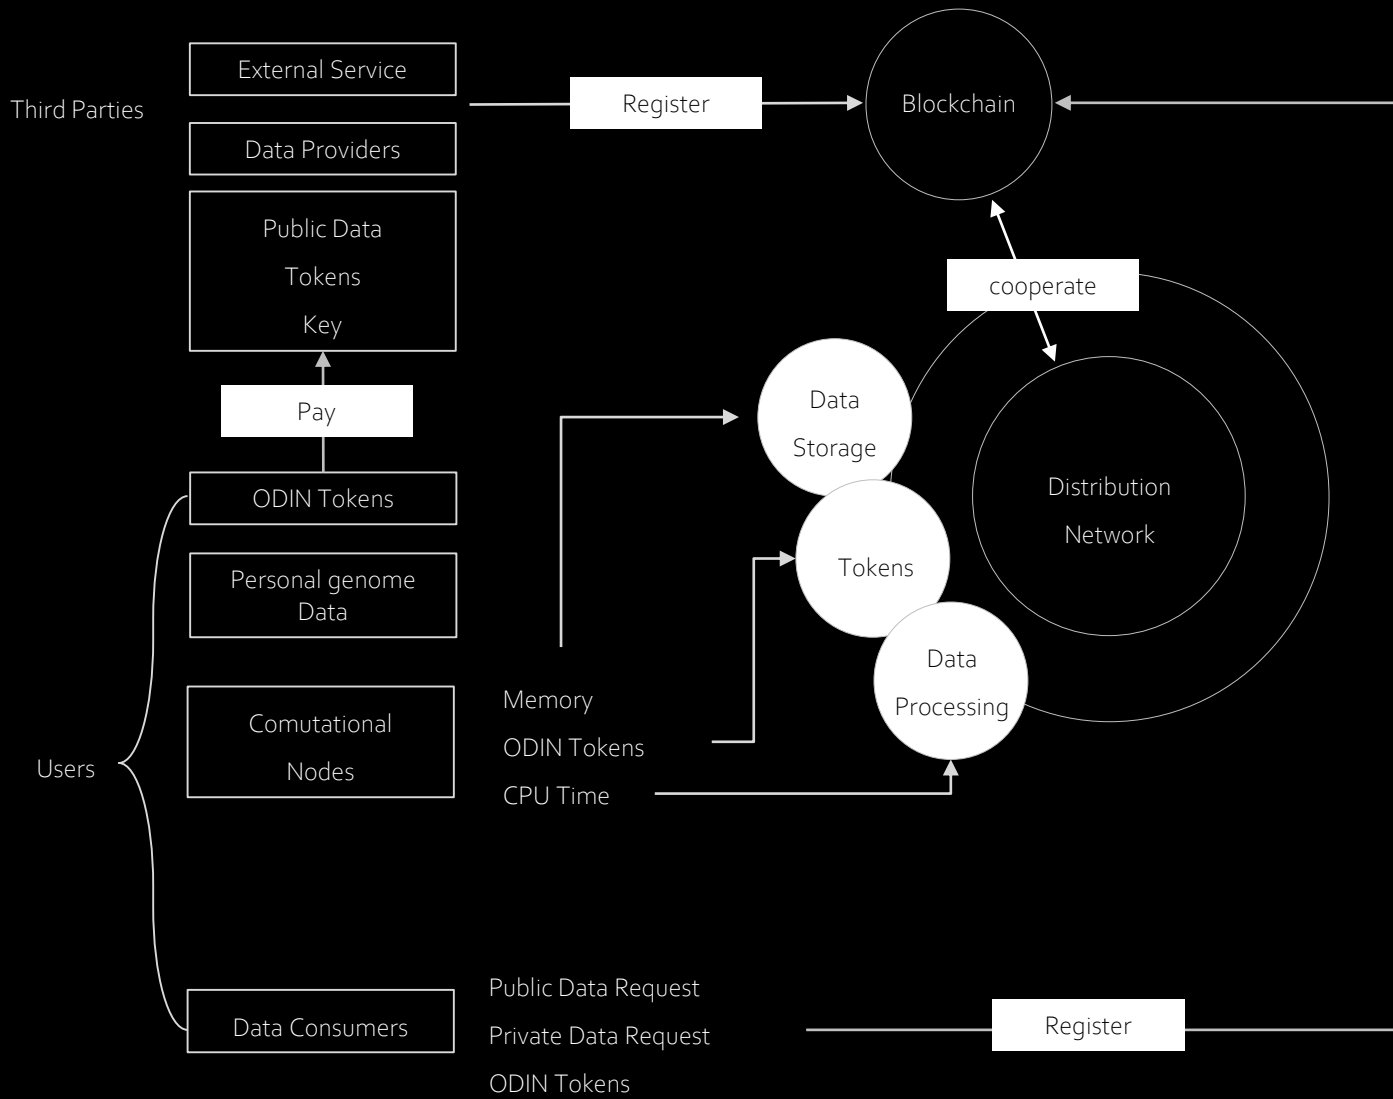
Third Parties

External Service

Data Providers

Register

Blockchain

Public Data

Tokens

Key

cooperate

Pay

Data Storage

ODIN Tokens

Distribution Network

Tokens

Personal genome Data

Data Processing

Memory

Comutational Nodes

ODIN Tokens

Users

CPU Time

Public Data Request

Data Consumers

Private Data Request

Register

ODIN Tokens